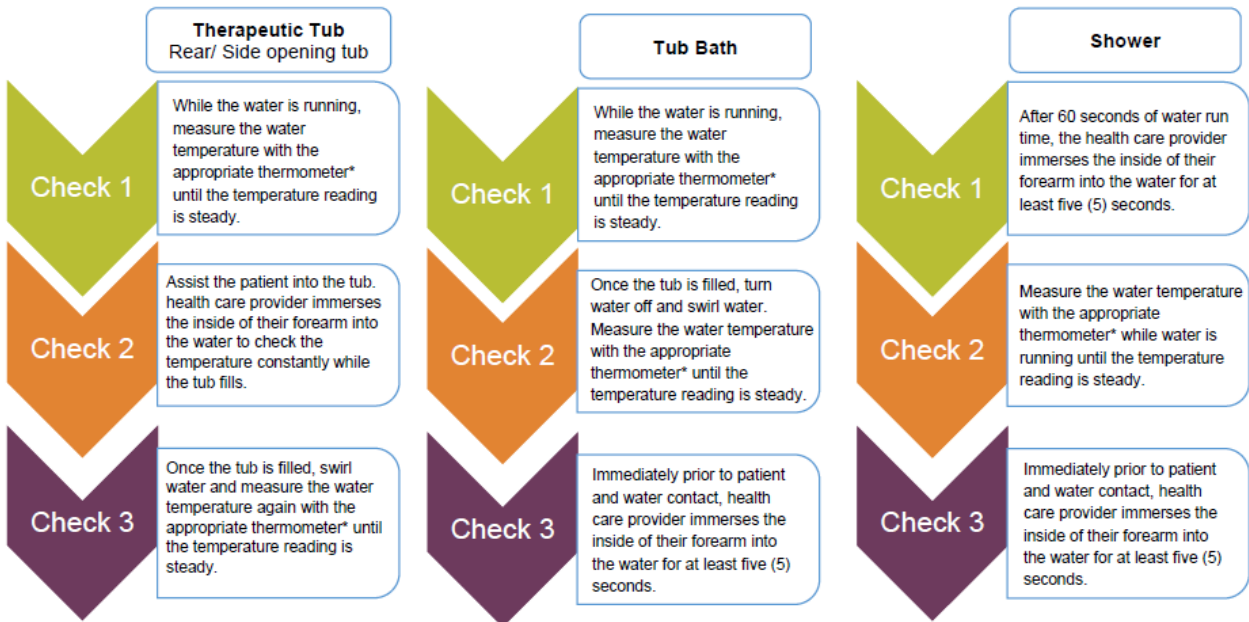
Therapeutic Tub
Rear/ Side opening tub

Check 1

While the water is running, measure the water temperature with the appropriate thermometer* until the temperature reading is steady.

Check 2

Assist the patient into the tub. health care provider immerses the inside of their forearm into the water to check the temperature constantly while the tub fills.

Check 3

Once the tub is filled, swirl water and measure the water temperature again with the appropriate thermometer* until the temperature reading is steady.

Tub Bath

Check 1

While the water is running, measure the water temperature with the appropriate thermometer* until the temperature reading is steady.

Check 2

Once the tub is filled, turn water off and swirl water. Measure the water temperature with the appropriate thermometer* until the temperature reading is steady.

Check 3

Immediately prior to patient and water contact, health care provider immerses the inside of their forearm into the water for at least five (5) seconds.

Shower

Check 1

After 60 seconds of water run time, the health care provider immerses the inside of their forearm into the water for at least five (5) seconds.

Check 2

Measure the water temperature with the appropriate thermometer* while water is running until the temperature reading is steady.

Check 3

Immediately prior to patient and water contact, health care provider immerses the inside of their forearm into the water for at least five (5) seconds.